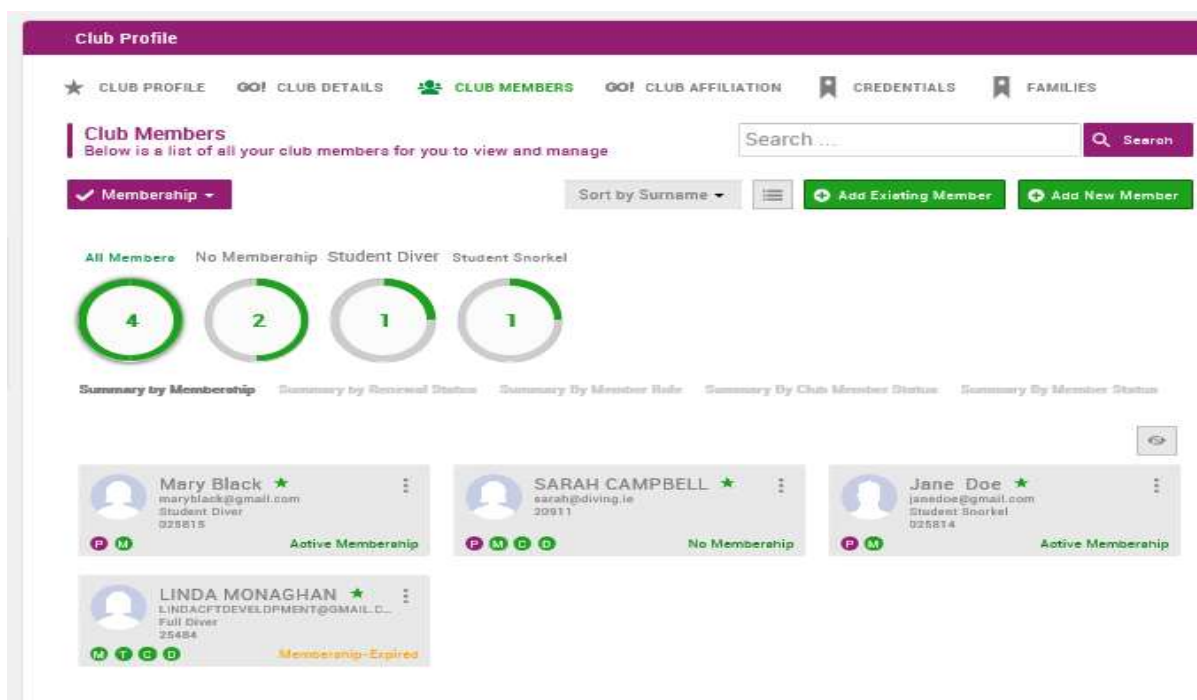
Club Profile

CLUB PROFILE GO! CLUB DETAILS CLUB MEMBERS GO! CLUB AFFILIATION CREDENTIALS FAMILIES

Club Members
Below is a list of all your club members for you to view and manage

Search ...
Search

Membership

Sort by Surname
Add Existing Member
Add New Member

All Members No Membership Student Diver Student Snorkel

4 2 1 1

Summary by Membership Summary by Renewal Status Summary By Member Role Summary By Club Member Status Summary By Member Status

Mary Black
maryblack@gmail.com
Student Diver
025815
P M
Active Membership

SARAH CAMPBELL
sarah@diving.ie
20911
P M C D
No Membership

Jane Doe
janedoe@gmail.com
Student Snorkel
025814
P M
Active Membership

LINDA MONAGHAN
LINDACFTDEVELDPMENT@GMAIL.C...
Full Diver
25484
M T C D
Membership-Expired